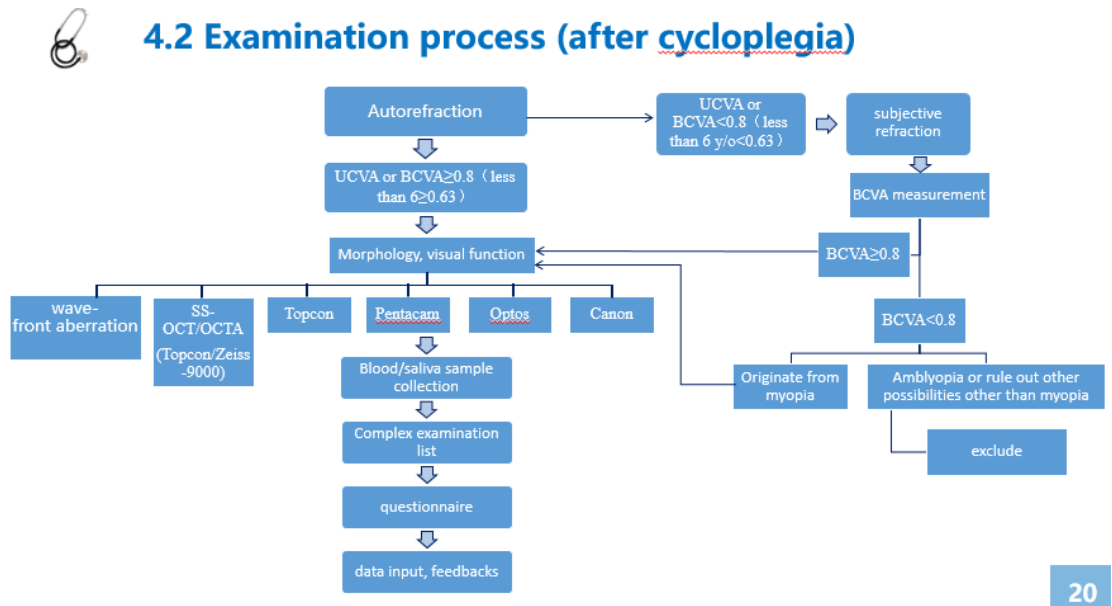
4.2 Examination process (after cycloplegia)

Autorefraction

UCVA or BCVA<0.8（less than 6 y/o<0.63）

subjective refraction

BCVA measurement

UCVA or BCVA≥0.8（less than 6≥0.63）

Morphology, visual function

BCVA≥0.8

BCVA<0.8

wave-front aberration

SS-OCT/OCTA (Topcon/Zeiss-9000)

Topcon

Pentacam

Optos

Canon

Blood/saliva sample collection

Complex examination list

questionnaire

data input, feedbacks

Originate from myopia

Amblyopia or rule out other possibilities other than myopia

exclude

20